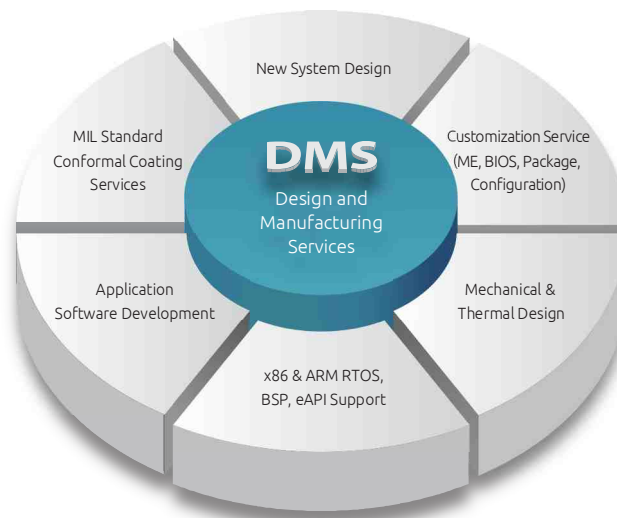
New System Design

MIL Standard Conformal Coating Services

DMS
Design and Manufacturing Services

Customization Service (ME, BIOS, Package, Configuration)

Application Software Development

Mechanical & Thermal Design

x86 & ARM RTOS, BSP, eAPI Support